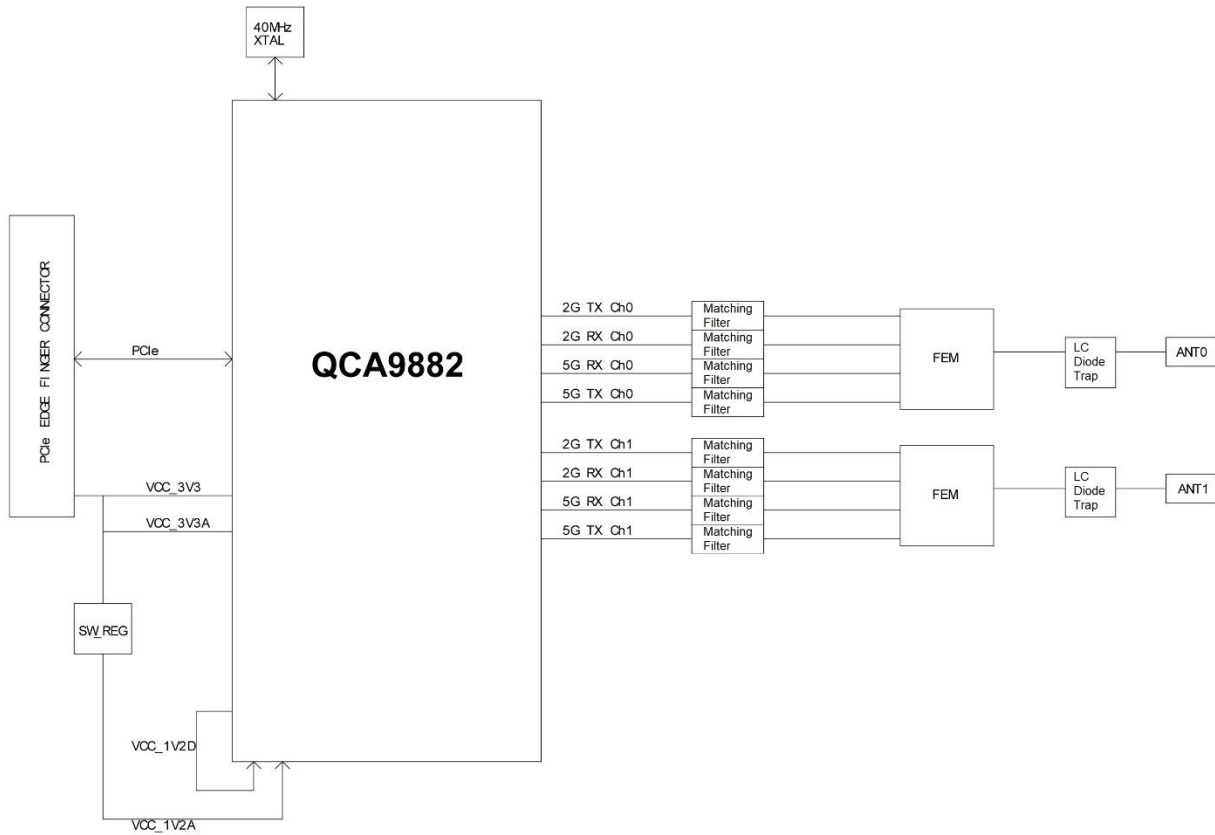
40MHz
XTAL

PCIe EDGE FINGER CONNECTOR

PCIe

QCA9882

VCC_3V3

VCC_3V3A

SW_REG

VCC_1V2D

VCC_1V2A

2G TX Ch0
2G RX Ch0
5G RX Ch0
5G TX Ch0

Matching Filter
Matching Filter
Matching Filter
Matching Filter

FEM

LC Diode Trap

ANT0

2G TX Ch1
2G RX Ch1
5G RX Ch1
5G TX Ch1

Matching Filter
Matching Filter
Matching Filter
Matching Filter

FEM

LC Diode Trap

ANT1